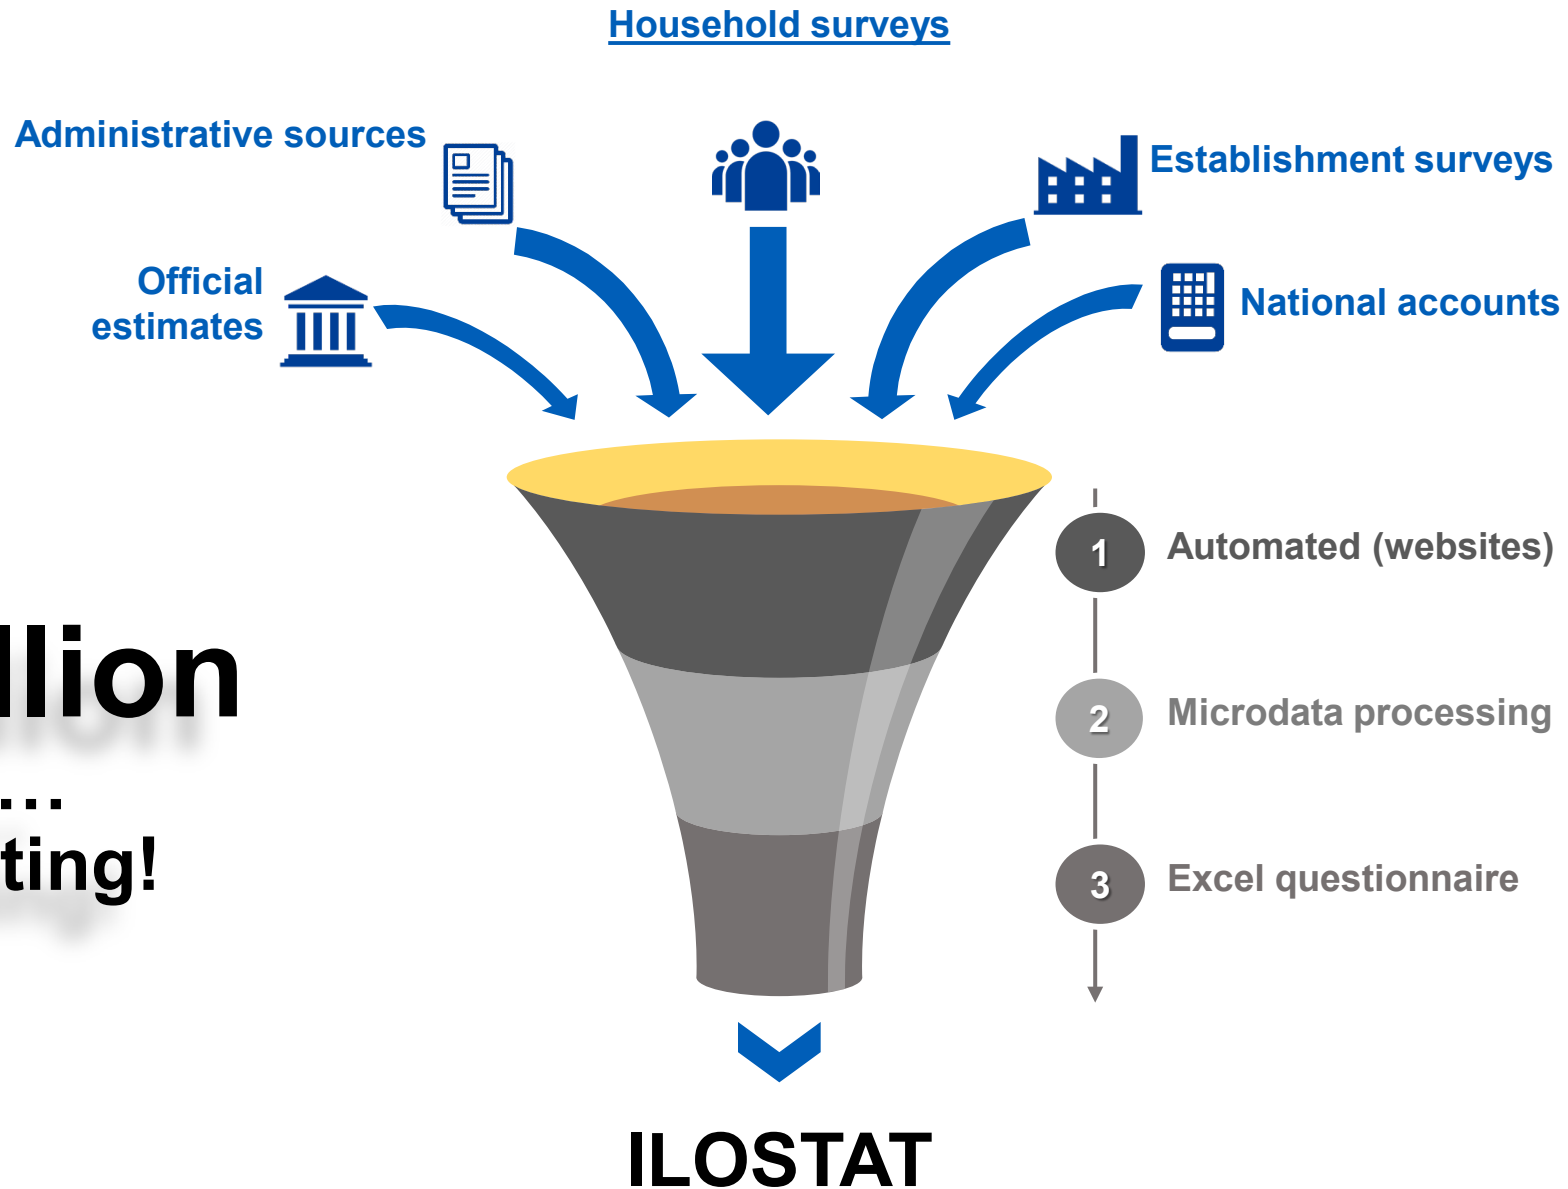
Household surveys

Administrative sources

Establishment surveys

Official estimates

National accounts

llion

...

ting!

1 Automated (websites)

2 Microdata processing

3 Excel questionnaire

ILOSTAT